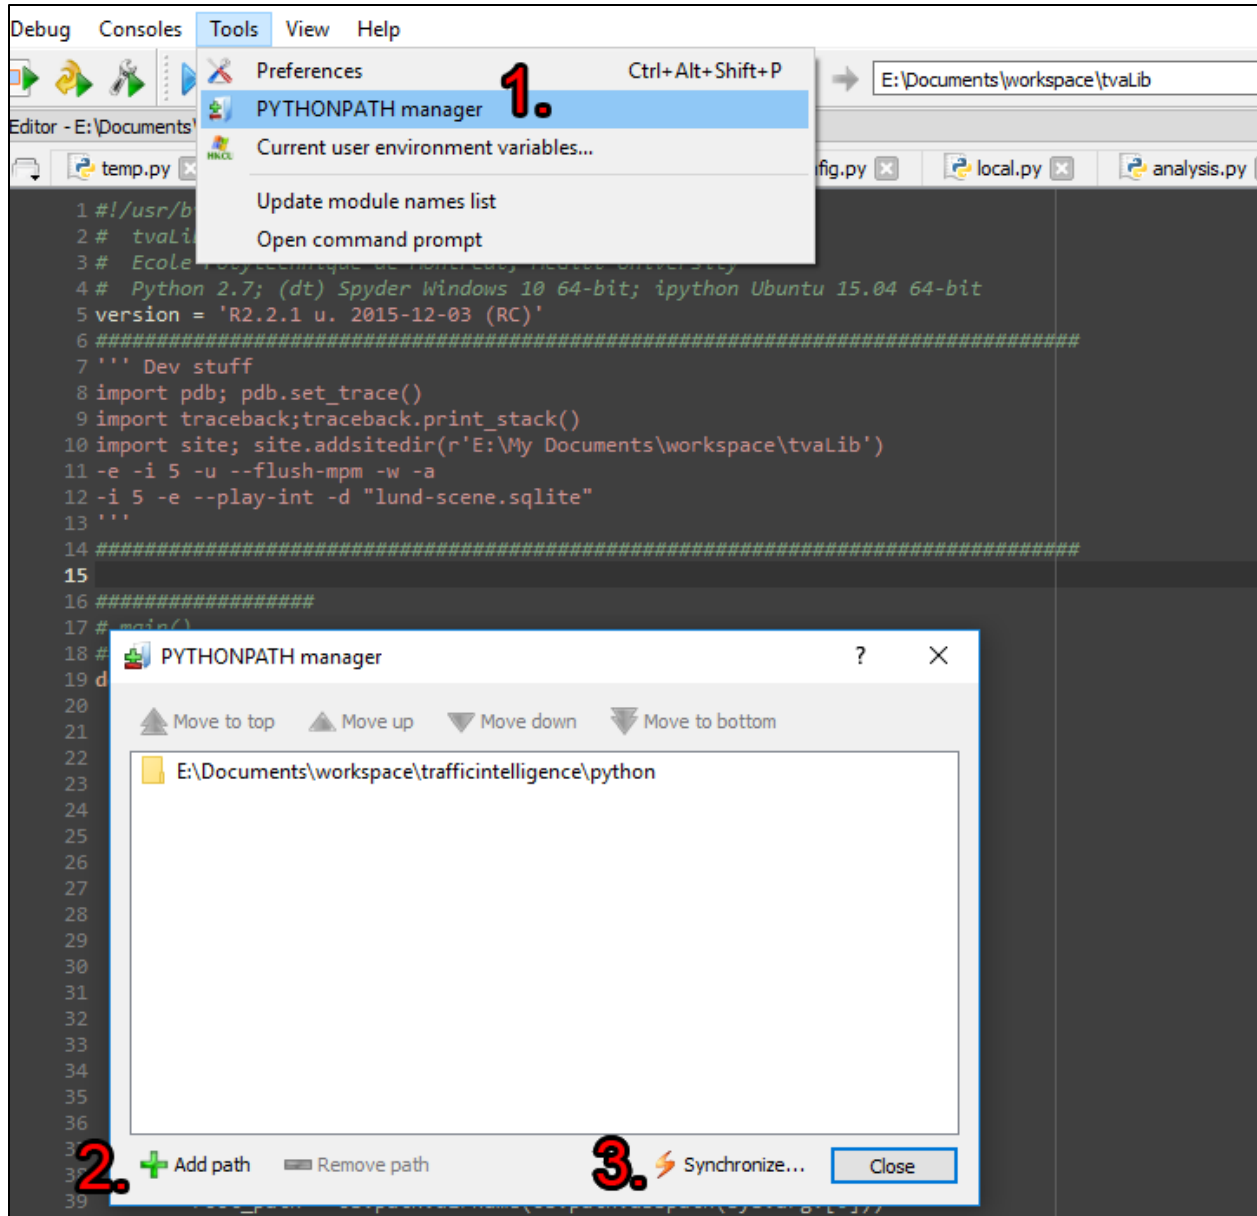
Debug Consoles Tools View Help

Preferences Ctrl+Alt+Shift+P
PYTHONPATH manager 1.
Current user environment variables...
Update module names list
Open command prompt

E:\Documents\workspace\tvaLib

Editor - E:\Documents\

temp.py fig.py local.py analysis.py

1 #!/usr/b
2 # tvaLi
3 # Ecole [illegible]
4 # Python 2.7; (dt) Spyder Windows 10 64-bit; ipython Ubuntu 15.04 64-bit
5 version = 'R2.2.1 u. 2015-12-03 (RC)'
6 ################################################################################
7 ''' Dev stuff
8 import pdb; pdb.set_trace()
9 import traceback;traceback.print_stack()
10 import site; site.addsitedir(r'E:\My Documents\workspace\tvaLib')
11 -e -i 5 -u --flush-mpm -w -a
12 -i 5 -e --play-int -d "lund-scene.sqlite"
13 '''
14 ################################################################################
15
16 ##################
17 # main()
18 #
19 d
20
21
22
23
24
25
26
27
28
29
30
31
32
33
34
35
36
37
38
39

PYTHONPATH manager ? X

Move to top Move up Move down Move to bottom

E:\Documents\workspace\trafficintelligence\python

2. Add path Remove path 3. Synchronize... Close